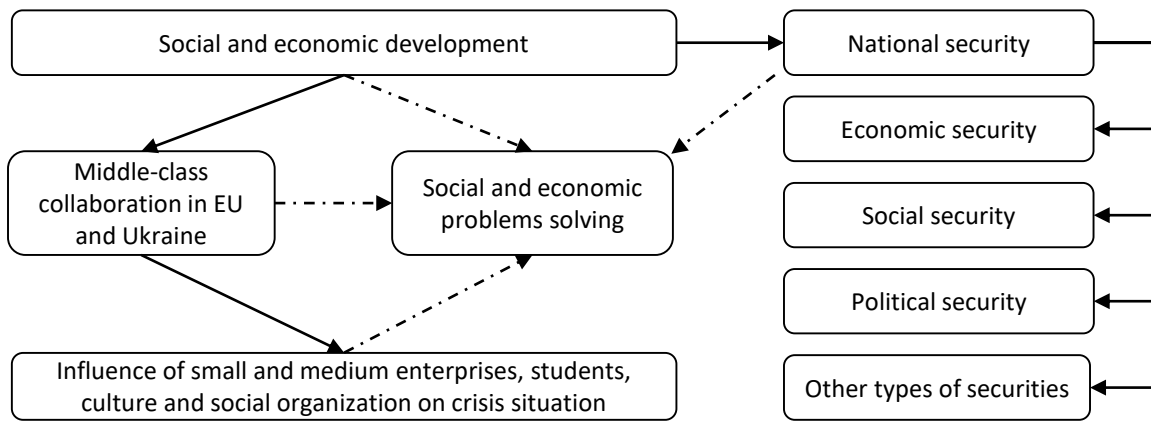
Social and economic development

National security

Economic security

Social security

Political security

Other types of securities

Middle-class collaboration in EU and Ukraine

Social and economic problems solving

Influence of small and medium enterprises, students, culture and social organization on crisis situation